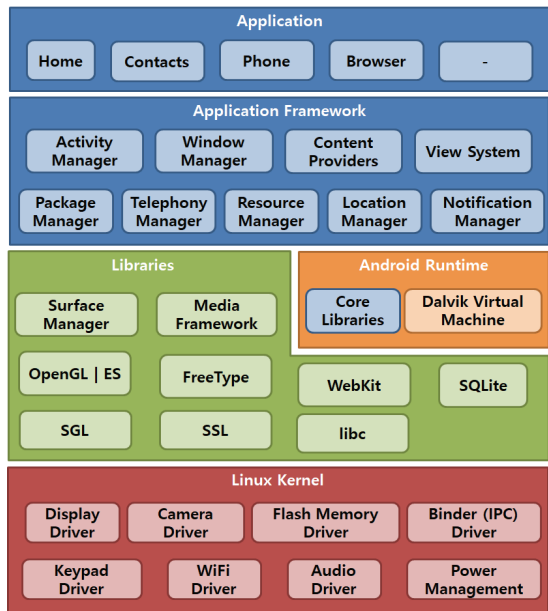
Application

Home

Contacts

Phone

Browser

-

Application Framework

Activity Manager

Window Manager

Content Providers

View System

Package Manager

Telephony Manager

Resource Manager

Location Manager

Notification Manager

Libraries

Surface Manager

Media Framework

OpenGL | ES

FreeType

SGL

SSL

WebKit

SQLite

libc

Android Runtime

Core Libraries

Dalvik Virtual Machine

Linux Kernel

Display Driver

Camera Driver

Flash Memory Driver

Binder (IPC) Driver

Keypad Driver

WiFi Driver

Audio Driver

Power Management